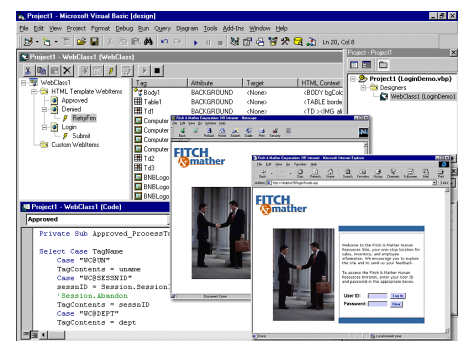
Project1 - Microsoft Visual Basic [design]
File Edit View Project Format Debug Run Query Diagram Tools Add-Ins Window Help
Ln 20, Col 8

Project1 - WebClass1 (WebClass)

WebClass1
HTML Template WebItems
Approved
Denied
RetryFrm
Login
Submit
Custom WebItems

| Tag | Attribute | Target | HTML Context |
|---|---|---|---|
| Body1 | BACKGROUND | <None> | <BODY bgColo |
| Table1 | BACKGROUND | <None> | <TABLE borde |
| Td1 | BACKGROUND | <None> | <TD ><IMG al |
| Computer | | | |
| Computer | | | |
| Computer | | | |
| Computer | | | |
| Td2 | | | |
| Td3 | | | |
| BNBLogo | | | |
| BNBLogo | | | |

Project - Project1
Project1 (LoginDemo.vbp)
Designers
WebClass1 (LoginDemo1

Fitch & Mather Corporation HR Intranet - Netscape
FITCH & mather
Document: Done

Fitch & Mather Corporation HR Intranet - Microsoft Internet Explorer
File Edit View Go Favorites Help
Back Forward Stop Refresh Home Search Favorites Print Font Mail Edit
Address
Links
FITCH & mather
Welcome to the Fitch & Mather Human Resources Site, your one-stop location for tasks, knowledge, and employee information. We encourage you to explore the site and to send us your feedback.
To access the Fitch & Mather Human Resources Intranet, enter your User ID and password in the appropriate boxes.
User ID:
Log In
Password:
Clear
Local intranet zone

Project1 - WebClass1 (Code)
Approved

    Private Sub Approved_ProcessT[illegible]

    Select Case TagName
        Case "WC@UN"
        TagContents = uname
        Case "WC@SESSNID"
        sessnID = Session.Session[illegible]
        'Session.Abandon
        TagContents = sessnID
        Case "WC@DEPT"
        TagContents = dept